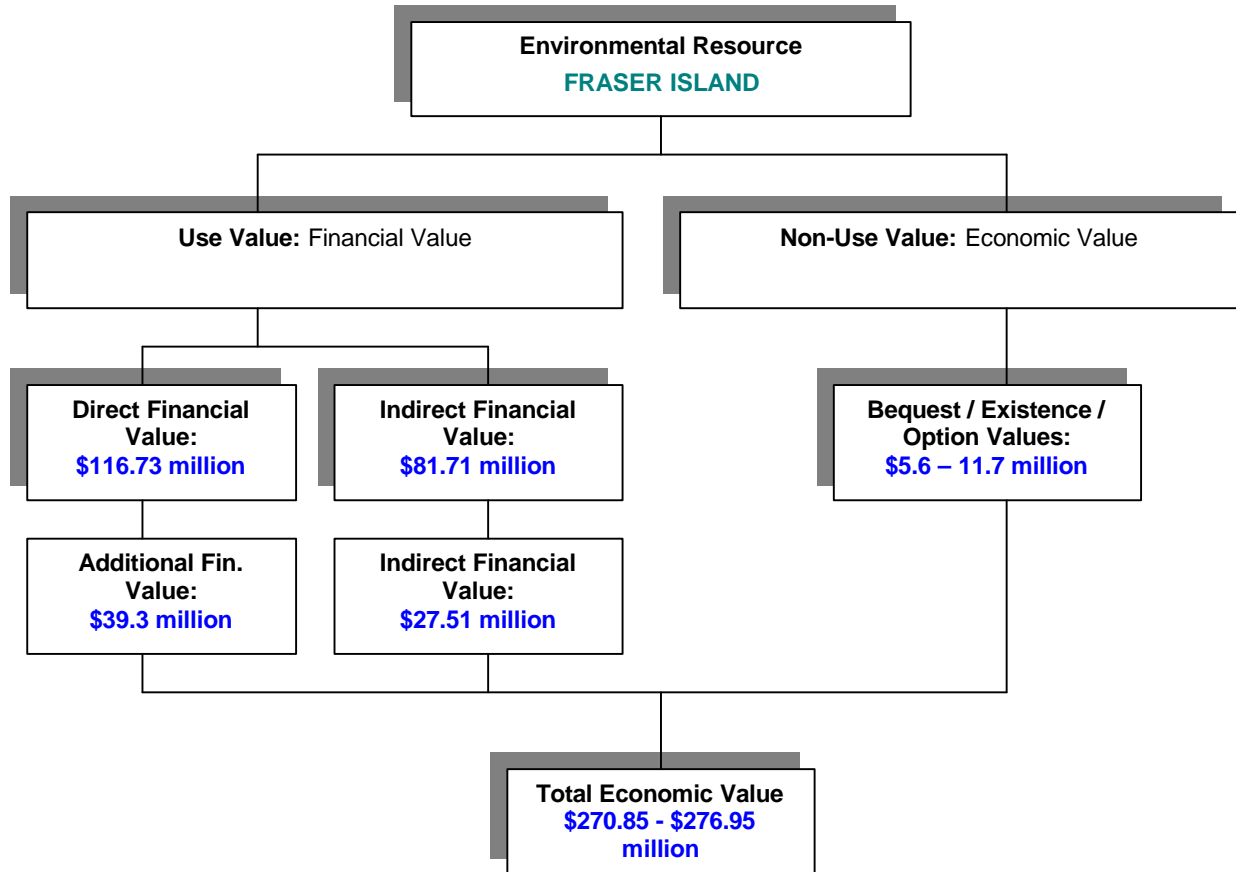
Environmental Resource
FRASER ISLAND

Use Value: Financial Value

Non-Use Value: Economic Value

Direct Financial Value:
\$116.73 million

Indirect Financial Value:
\$81.71 million

Bequest / Existence / Option Values:
\$5.6 – 11.7 million

Additional Fin. Value:
\$39.3 million

Indirect Financial Value:
\$27.51 million

Total Economic Value
\$270.85 - \$276.95 million